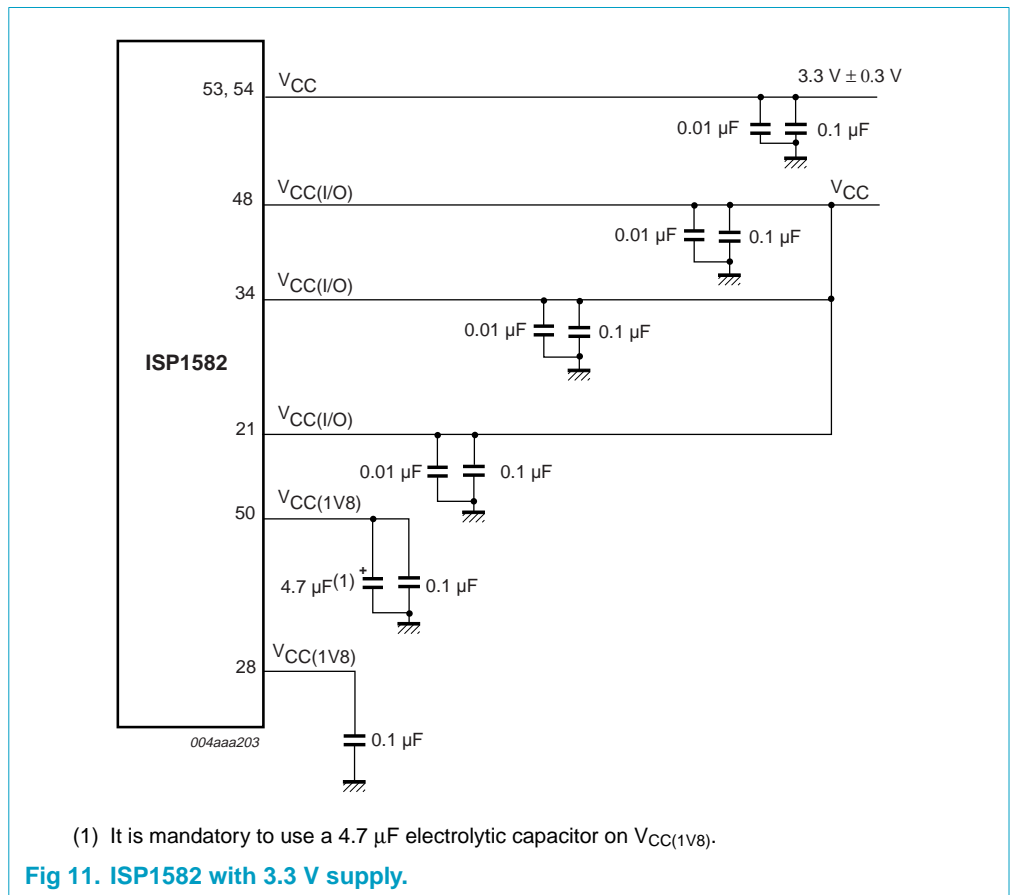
53, 54
$V_{CC}$
3.3 V ± 0.3 V
0.01 μF
0.1 μF
48
$V_{CC(I/O)}$
$V_{CC}$
0.01 μF
0.1 μF
34
$V_{CC(I/O)}$
0.01 μF
0.1 μF
ISP1582
21
$V_{CC(I/O)}$
0.01 μF
0.1 μF
50
$V_{CC(1V8)}$
+
4.7 μF$^{(1)}$
0.1 μF
28
$V_{CC(1V8)}$
004aaa203
0.1 μF

(1) It is mandatory to use a 4.7 μF electrolytic capacitor on $V_{CC(1V8)}$.

Fig 11. ISP1582 with 3.3 V supply.